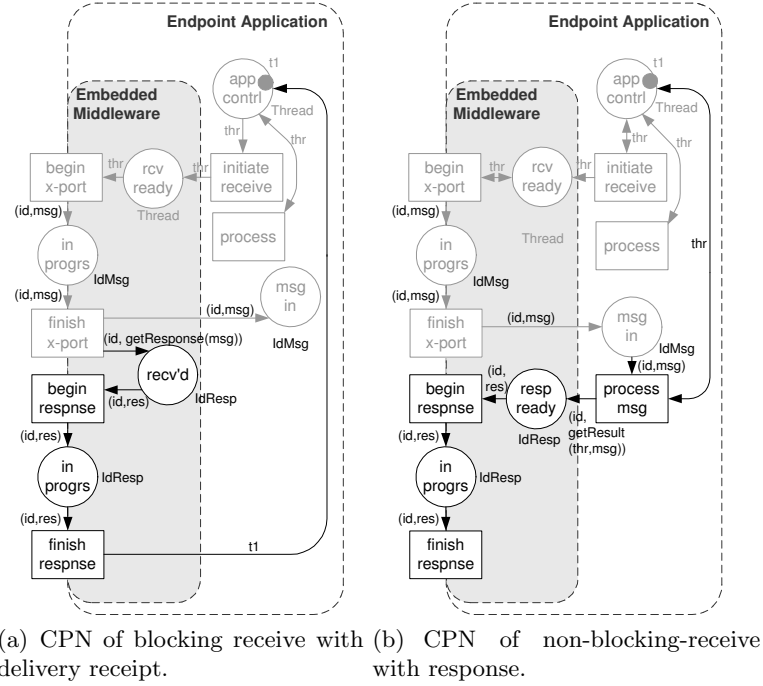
Endpoint Application

Embedded Middleware

app contrl

t1

Thread

thr

thr

begin x-port

thr

rcv ready

initiate receive

Thread

(id,msg)

process

in progrs

IdMsg

(id,msg)

(id,msg)

msg in

finish x-port

(id, getResponse(msg))

IdMsg

begin respnse

recv'd

(id,res)

IdResp

(id,res)

in progrs

IdResp

(id,res)

finish respnse

t1

(a) CPN of blocking receive with delivery receipt.

Endpoint Application

Embedded Middleware

app contrl

t1

Thread

thr

thr

begin x-port

thr

rcv ready

initiate receive

(id,msg)

Thread

process

thr

in progrs

IdMsg

(id,msg)

(id,msg)

msg in

finish x-port

IdMsg

(id,msg)

(id, res)

begin respnse

resp ready

process msg

IdResp

(id, getResult (thr,msg))

(id,res)

in progrs

IdResp

(id,res)

finish respnse

(b) CPN of non-blocking-receive with response.